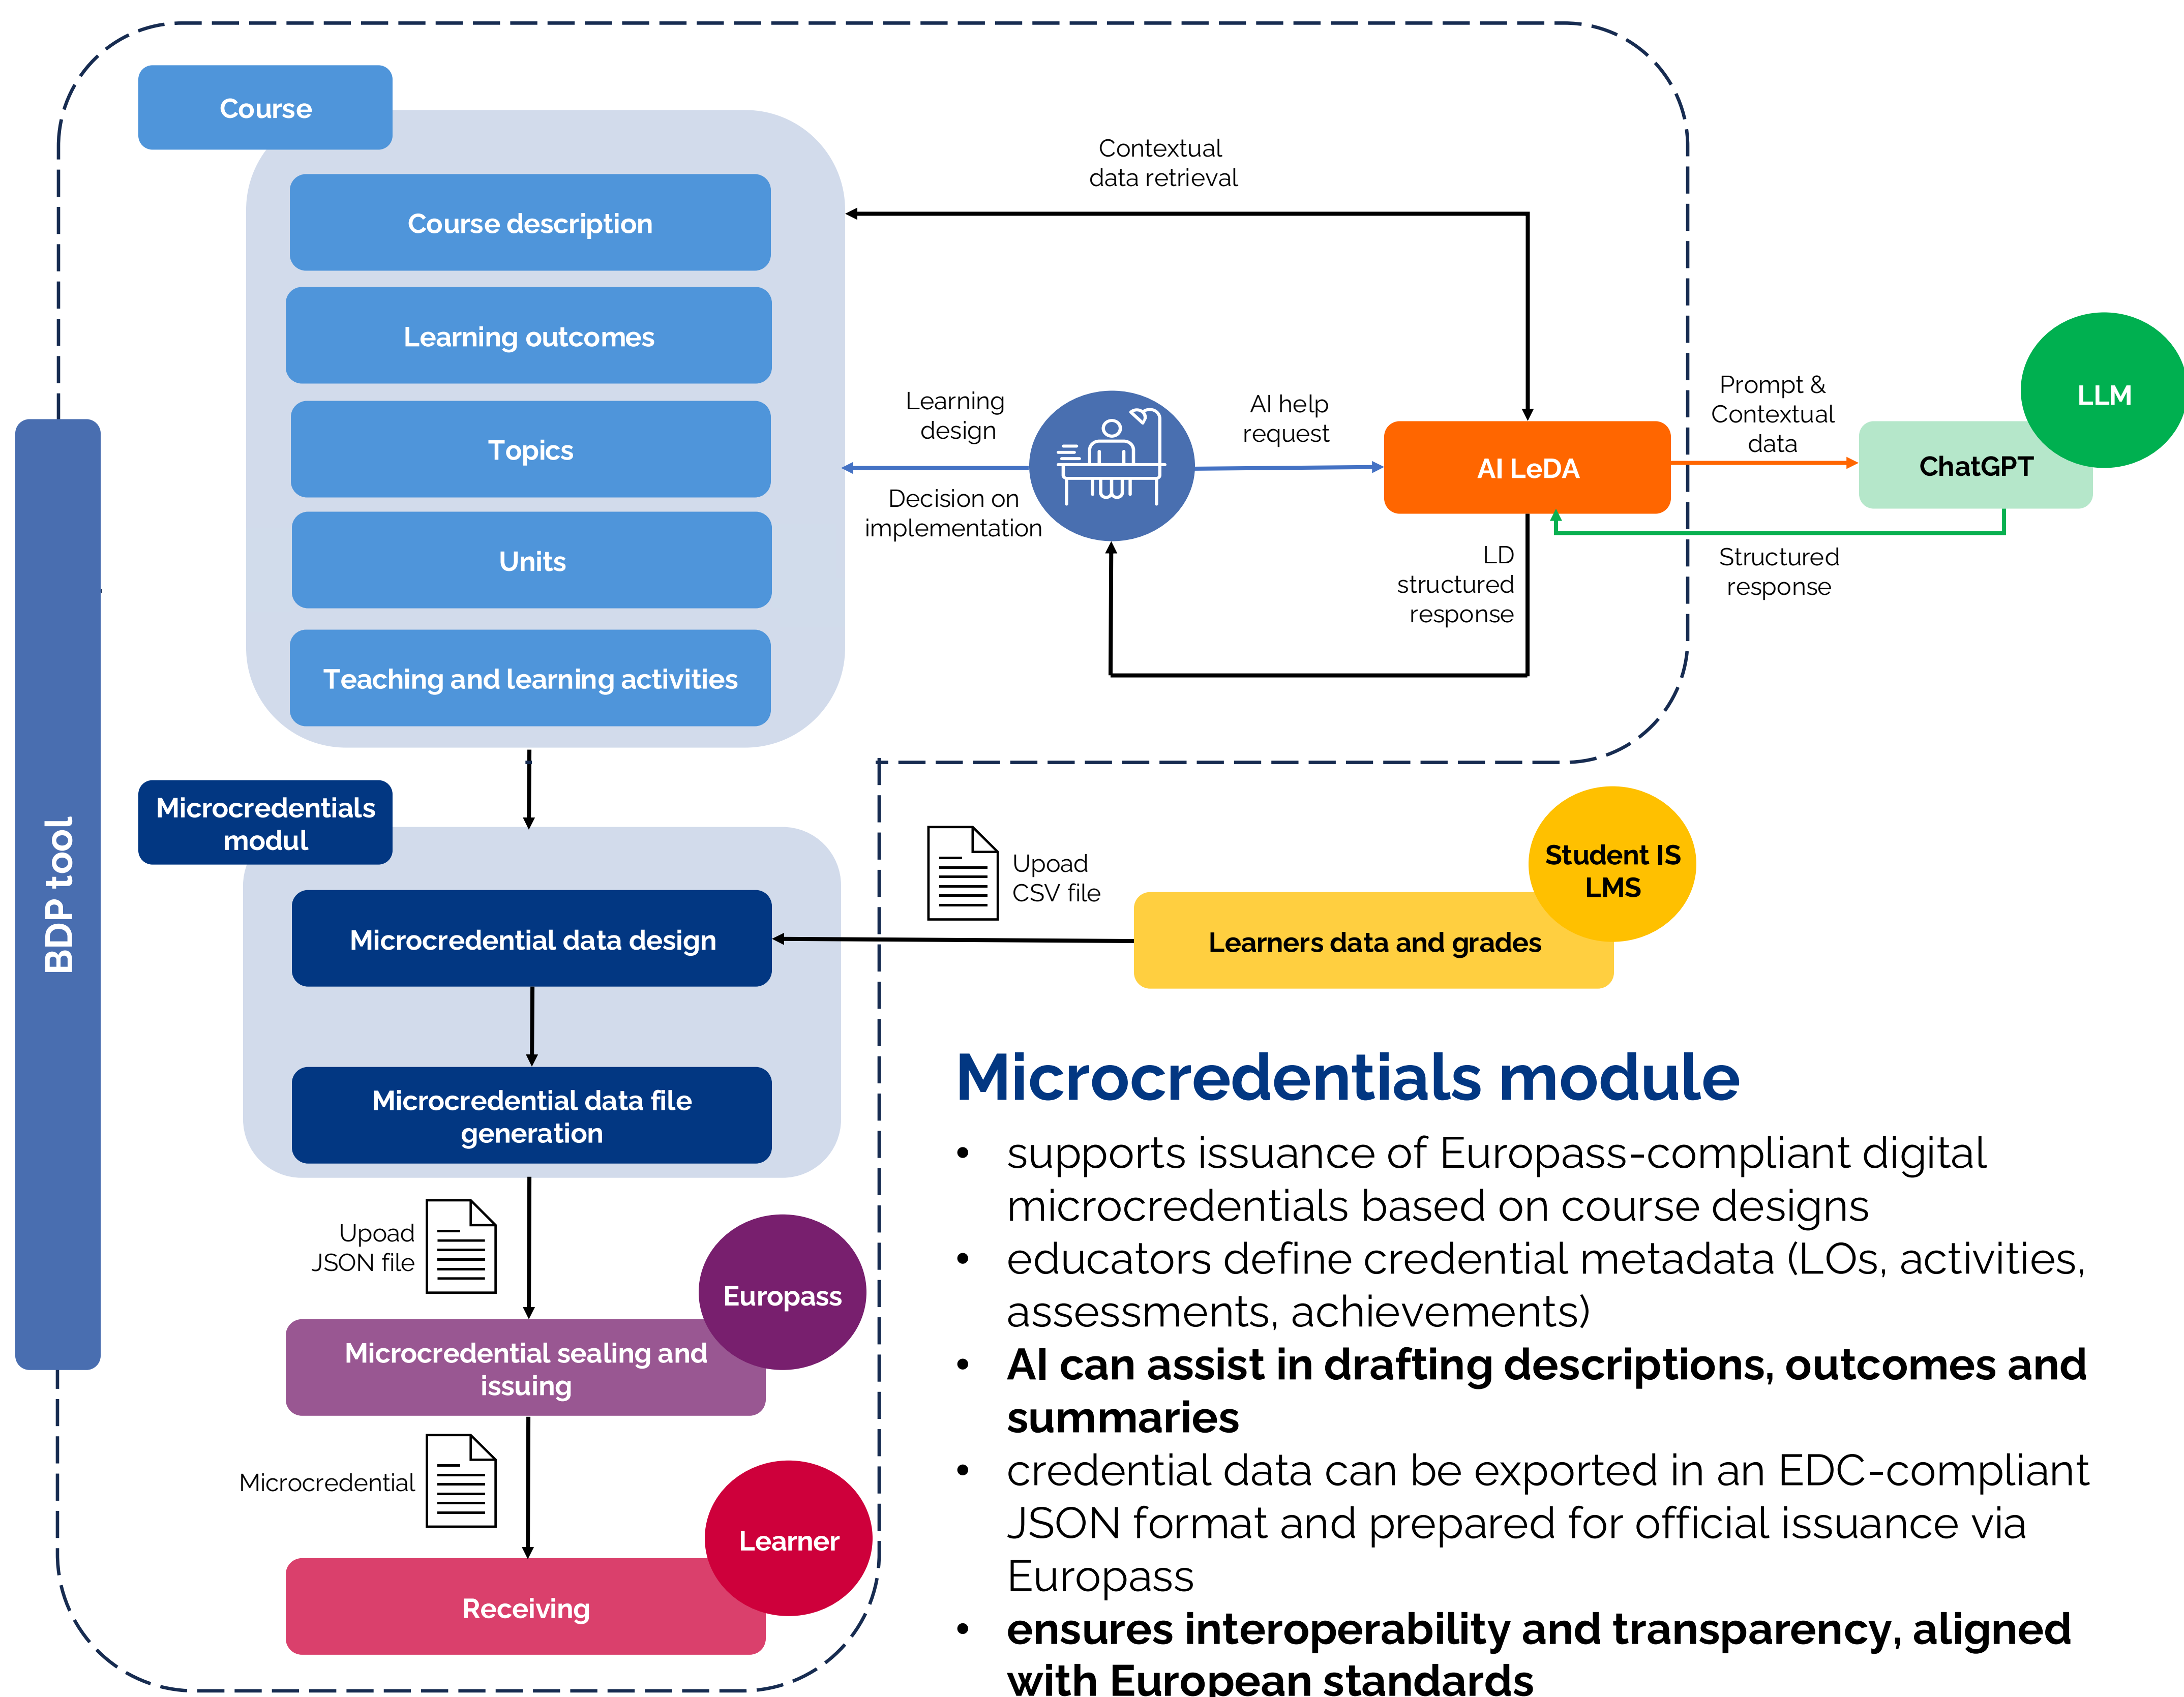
Course

Course description

Learning outcomes

Topics

Units

Teaching and learning activities

Contextual data retrieval

Learning design

Decision on implementation

AI help request

AI LeDA

LD structured response

Prompt & Contextual data

ChatGPT

LLM

Structured response

BDP tool

Microcredentials modul

Microcredential data design

Microcredential data file generation

Upoad CSV file

Student IS LMS

Learners data and grades

Upoad JSON file

Europass

Microcredential sealing and issuing

Microcredential

Learner

Receiving

Microcredentials module

- supports issuance of Europass-compliant digital microcredentials based on course designs
- educators define credential metadata (LOs, activities, assessments, achievements)
- **AI can assist in drafting descriptions, outcomes and summaries**
- credential data can be exported in an EDC-compliant JSON format and prepared for official issuance via Europass
- **ensures interoperability and transparency, aligned with European standards**